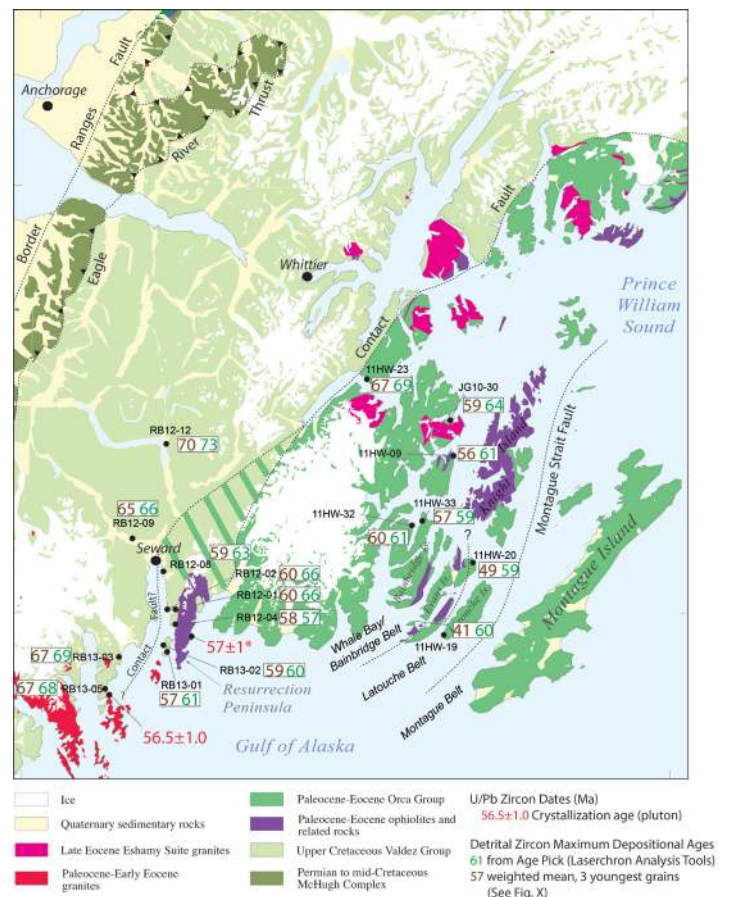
Anchorage
Border Ranges Fault
Eagle River Thrust
Whittier
Contact Fault
Prince William Sound
11HW-23
67 69
JG10-30
59 64
11HW-09
56 61
Knight Island
Montague Strait Fault
Montague Island
RB12-12
70 73
11HW-32
11HW-33
57 59
60 61
65 66
RB12-09
Seward
RB12-08
59 63
RB12-02 60 66
RB12-01 60 66
RB12-04 58 57
?
11HW-20
49 59
57±1*
RB13-02 59 60
Whale Bay/ Bainbridge Belt
41 60
11HW-19
Latouche Belt
Montague Belt
67 69
RB13-03
Fault?
67 68
RB13-05
Contact
RB13-01
57 61
Resurrection Peninsula
56.5±1.0
Gulf of Alaska

Ice
Quaternary sedimentary rocks
Late Eocene Eshamy Suite granites
Paleocene-Early Eocene granites
Paleocene-Eocene Orca Group
Paleocene-Eocene ophiolites and related rocks
Upper Cretaceous Valdez Group
Permian to mid-Cretaceous McHugh Complex

U/Pb Zircon Dates (Ma)
56.5±1.0 Crystallization age (pluton)
Detrital Zircon Maximum Depositional Ages
61 from Age Pick (Laserchron Analysis Tools)
57 weighted mean, 3 youngest grains (See Fig. X)